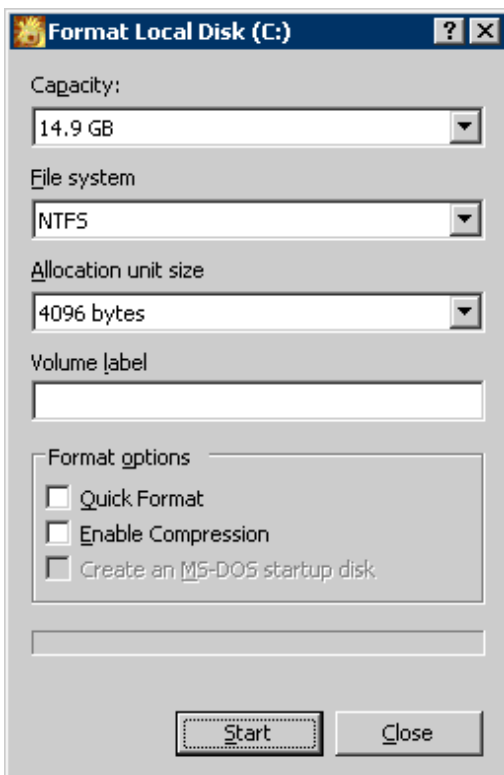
Format Local Disk (C:)

?

X

Capacity:

14.9 GB

File system

NTFS

Allocation unit size

4096 bytes

Volume label

Format options

Quick Format

Enable Compression

Create an MS-DOS startup disk

Start

Close